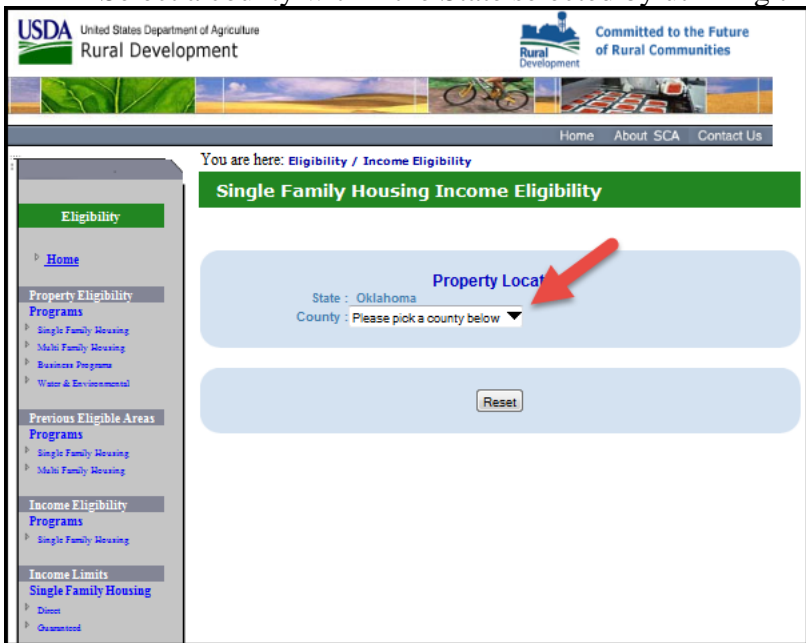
USDA United States Department of Agriculture
Rural Development

Rural Development
Committed to the Future of Rural Communities

Home About SCA Contact Us

You are here: Eligibility / Income Eligibility

Single Family Housing Income Eligibility

Eligibility

Home

Property Eligibility
Programs
Single Family Housing
Multi Family Housing
Business Programs
Water & Environmental

Previous Eligible Areas
Programs
Single Family Housing
Multi Family Housing

Income Eligibility
Programs
Single Family Housing

Income Limits
Single Family Housing
Direct
Guaranteed

Property Locat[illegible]
State : Oklahoma
County : Please pick a county below

Reset